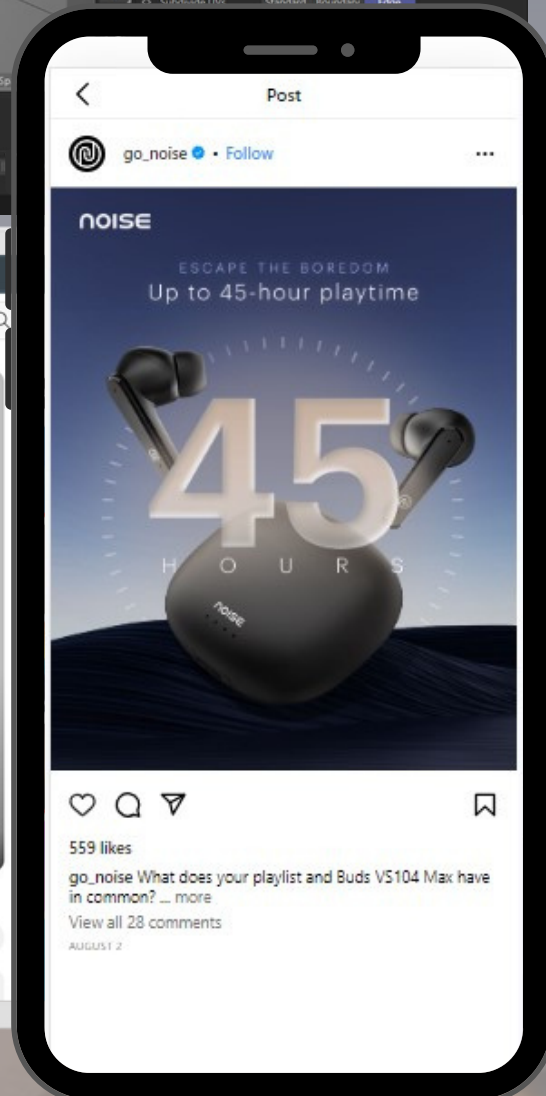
Post

go_noise • Follow

...

noise

ESCAPE THE BOREDOM

Up to 45-hour playtime

45

HOURS

noise

559 likes

go_noise What does your playlist and Buds VS104 Max have in common? ... more

View all 28 comments

AUGUST 2